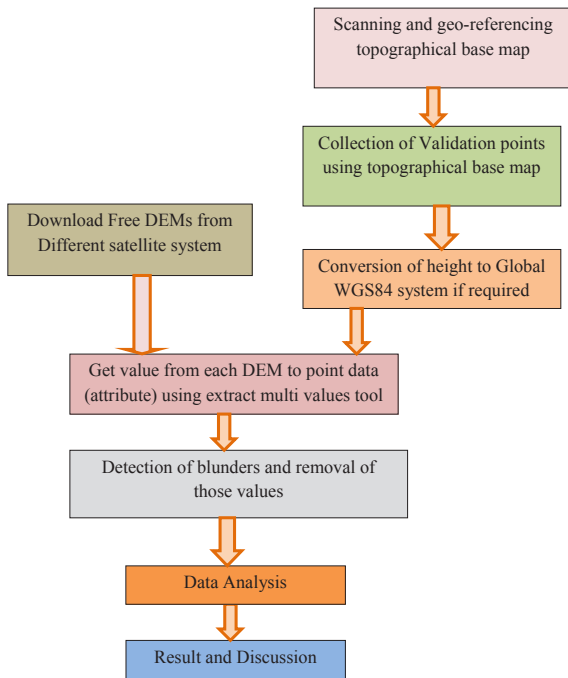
Scanning and geo-referencing topographical base map

Collection of Validation points using topographical base map

Download Free DEMs from Different satellite system

Conversion of height to Global WGS84 system if required

Get value from each DEM to point data (attribute) using extract multi values tool

Detection of blunders and removal of those values

Data Analysis

Result and Discussion